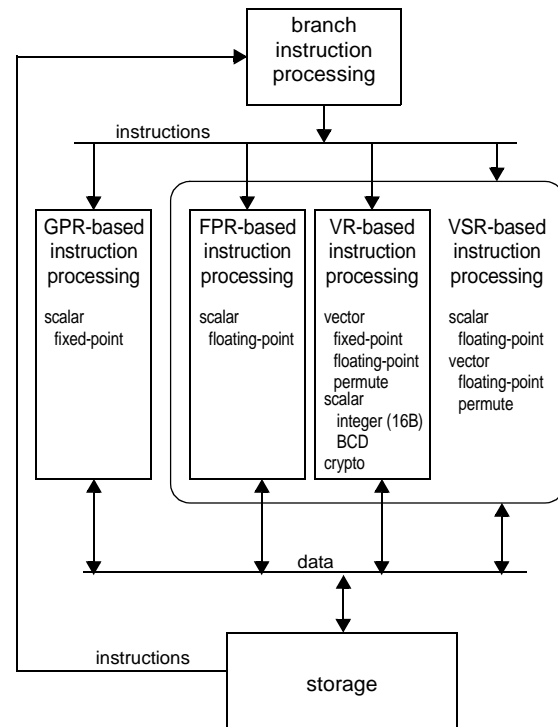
branch instruction processing

instructions

GPR-based instruction processing

scalar
fixed-point

FPR-based instruction processing

scalar
floating-point

VR-based instruction processing

vector
fixed-point
floating-point
permute
scalar
integer (16B)
BCD
crypto

VSR-based instruction processing

scalar
floating-point
vector
floating-point
permute

data

instructions

storage